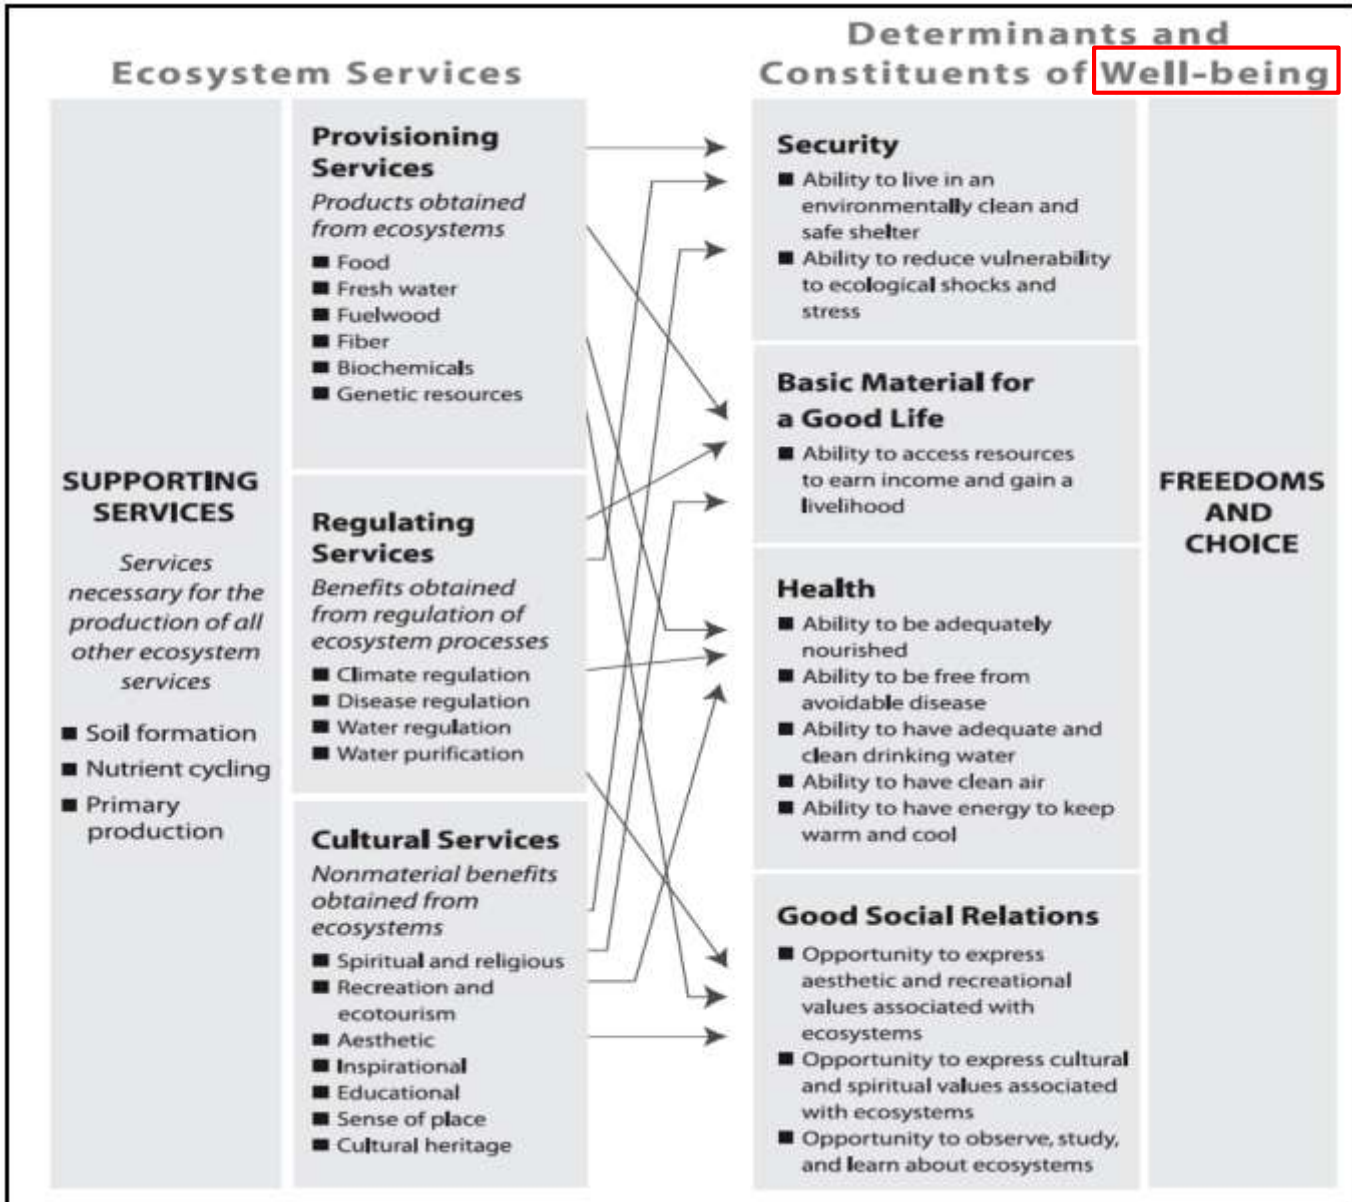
Ecosystem Services

Determinants and Constituents of Well-being

SUPPORTING SERVICES

Services necessary for the production of all other ecosystem services

■ Soil formation
■ Nutrient cycling
■ Primary production

Provisioning Services

Products obtained from ecosystems

■ Food
■ Fresh water
■ Fuelwood
■ Fiber
■ Biochemicals
■ Genetic resources

Regulating Services

Benefits obtained from regulation of ecosystem processes

■ Climate regulation
■ Disease regulation
■ Water regulation
■ Water purification

Cultural Services

Nonmaterial benefits obtained from ecosystems

■ Spiritual and religious
■ Recreation and ecotourism
■ Aesthetic
■ Inspirational
■ Educational
■ Sense of place
■ Cultural heritage

Security

■ Ability to live in an environmentally clean and safe shelter
■ Ability to reduce vulnerability to ecological shocks and stress

Basic Material for a Good Life

■ Ability to access resources to earn income and gain a livelihood

Health

■ Ability to be adequately nourished
■ Ability to be free from avoidable disease
■ Ability to have adequate and clean drinking water
■ Ability to have clean air
■ Ability to have energy to keep warm and cool

Good Social Relations

■ Opportunity to express aesthetic and recreational values associated with ecosystems
■ Opportunity to express cultural and spiritual values associated with ecosystems
■ Opportunity to observe, study, and learn about ecosystems

FREEDOMS AND CHOICE